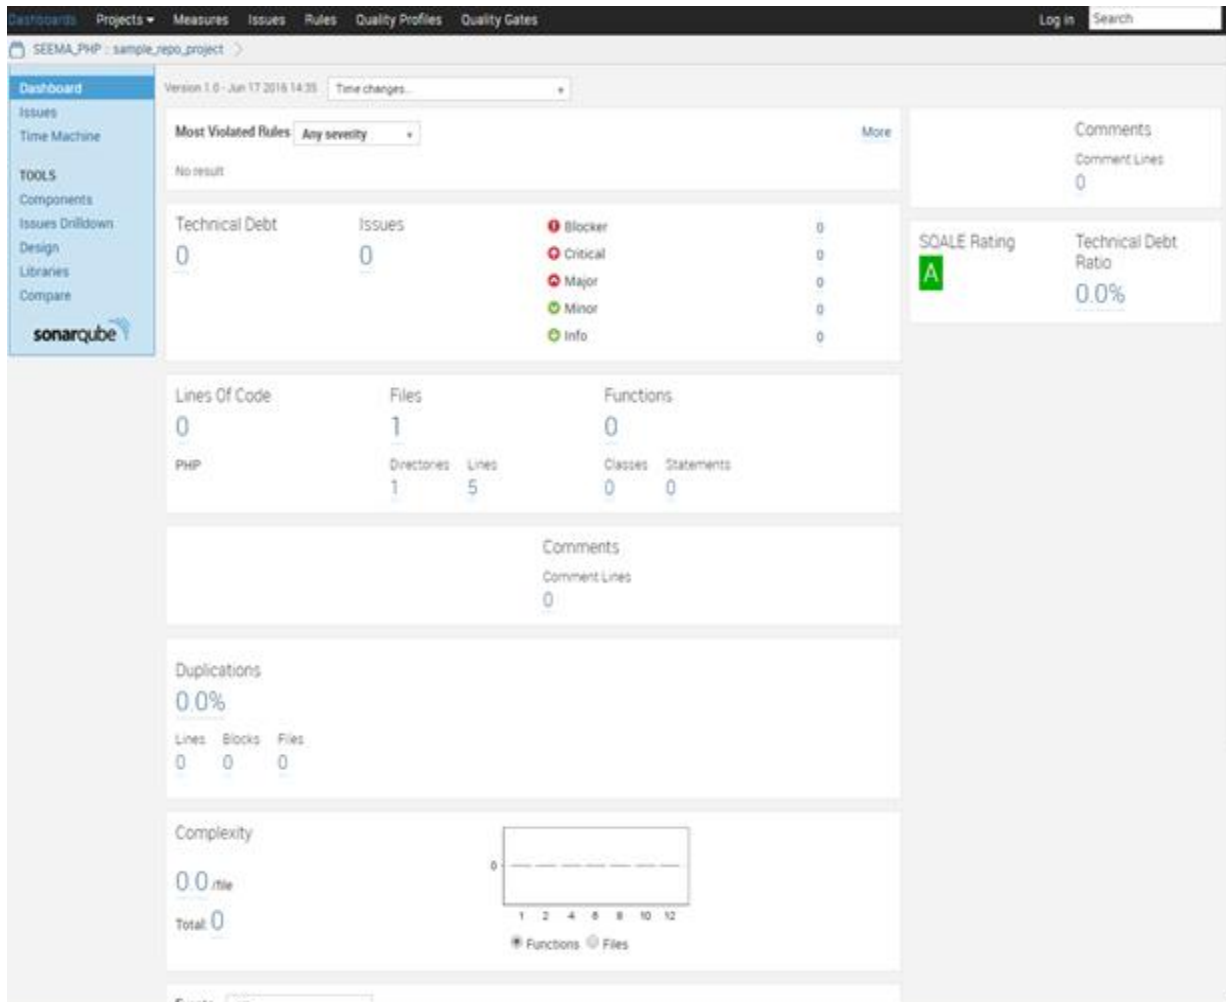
Dashboards Projects ▾ Measures Issues Rules Quality Profiles Quality Gates Log in Search

SEEMA_PHP : sample_repo_project

Dashboard
Issues
Time Machine

TOOLS
Components
Issues Drilldown
Design
Libraries
Compare

sonarqube

Version 1.0 - Jun 17 2016 14:35 Time changes...

Most Violated Rules Any severity More

No result

Technical Debt
0

Issues
0

Blocker 0
Critical 0
Major 0
Minor 0
Info 0

Lines Of Code
0
PHP

Files
1
Directories 1
Lines 5

Functions
0
Classes 0
Statements 0

Comments
Comment Lines
0

Duplications
0.0%
Lines 0
Blocks 0
Files 0

Complexity
0.0 /file
Total: 0

0
1 2 4 6 8 10 12
Functions Files

Comments
Comment Lines
0

SQALE Rating
A

Technical Debt Ratio
0.0%

Events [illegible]